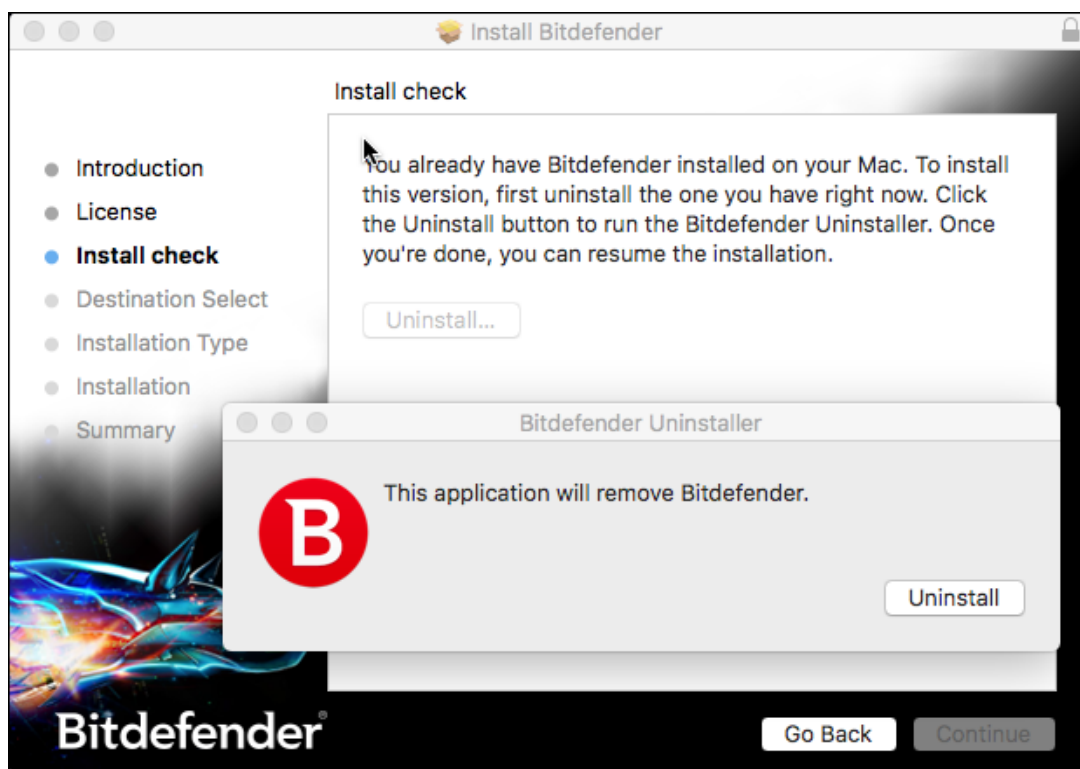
Install Bitdefender

Install check

Introduction
License
Install check
Destination Select
Installation Type
Installation
Summary

You already have Bitdefender installed on your Mac. To install this version, first uninstall the one you have right now. Click the Uninstall button to run the Bitdefender Uninstaller. Once you're done, you can resume the installation.

Uninstall...

Bitdefender Uninstaller

This application will remove Bitdefender.

Uninstall

Bitdefender

Go Back

Continue